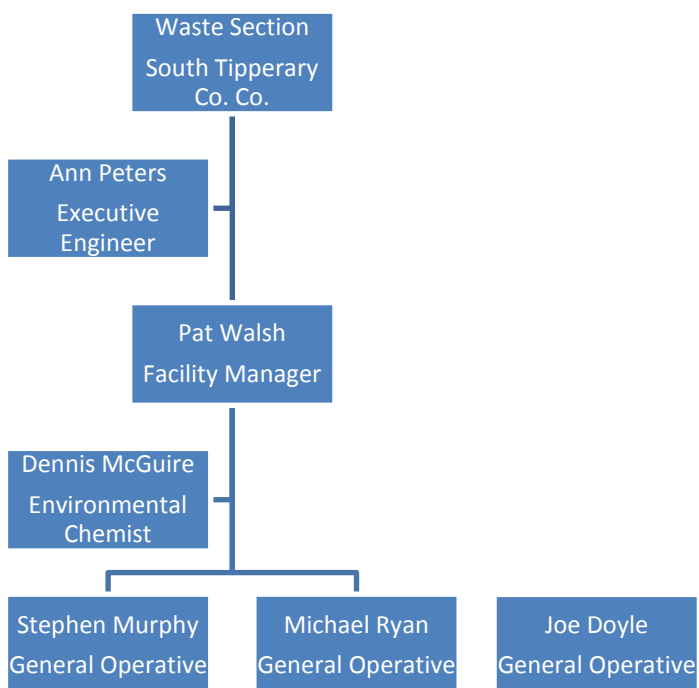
Waste Section

South Tipperary Co. Co.

Ann Peters

Executive Engineer

Pat Walsh

Facility Manager

Dennis McGuire

Environmental Chemist

Stephen Murphy

General Operative

Michael Ryan

General Operative

Joe Doyle

General Operative